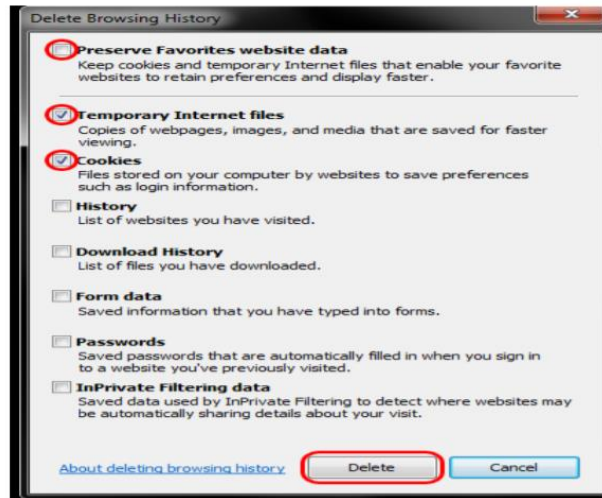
Delete Browsing History

Preserve Favorites website data
Keep cookies and temporary Internet files that enable your favorite websites to retain preferences and display faster.

Temporary Internet files
Copies of webpages, images, and media that are saved for faster viewing.

Cookies
Files stored on your computer by websites to save preferences such as login information.

History
List of websites you have visited.

Download History
List of files you have downloaded.

Form data
Saved information that you have typed into forms.

Passwords
Saved passwords that are automatically filled in when you sign in to a website you've previously visited.

InPrivate Filtering data
Saved data used by InPrivate Filtering to detect where websites may be automatically sharing details about your visit.

About deleting browsing history

Delete

Cancel